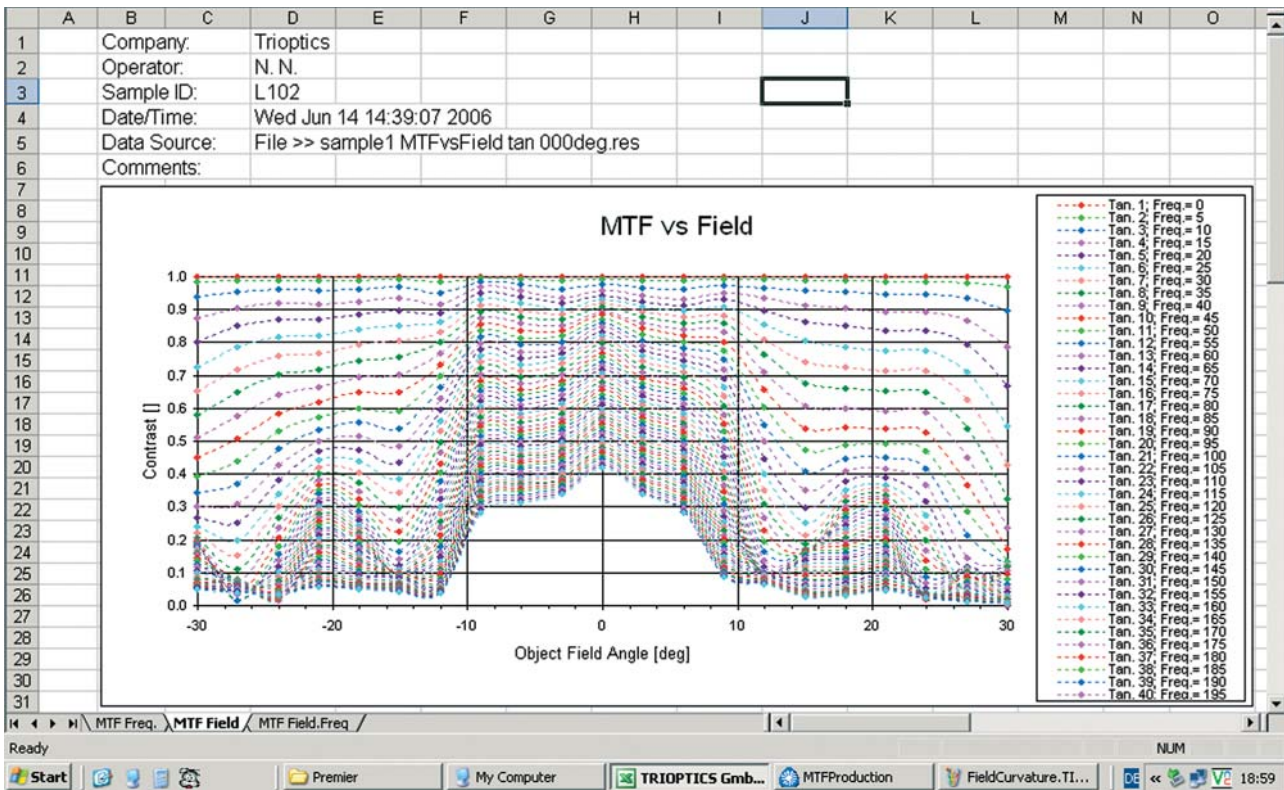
| | A | B | C | D | E | F | G | H | I | J | K | L | M | N | O |
|---|---|---|---|---|---|---|---|---|---|---|---|---|---|---|---|
| 1 | | Company: | | Trioptics | | | | | | | | | | | |
| 2 | | Operator: | | N. N. | | | | | | | | | | | |
| 3 | | Sample ID: | | L102 | | | | | | | | | | | |
| 4 | | Date/Time: | | Wed Jun 14 14:39:07 2006 | | | | | | | | | | | |
| 5 | | Data Source: | | File >> sample1 MTFvsField tan 000deg.res | | | | | | | | | | | |
| 6 | | Comments: | | | | | | | | | | | | | |

7
8
9
10
11
12
13
14
15
16
17
18
19
20
21
22
23
24
25
26
27
28
29
30
31

MTF vs Field

1.0
0.9
0.8
0.7
0.6
0.5
0.4
0.3
0.2
0.1
0.0

Contrast []

-30 -20 -10 0 10 20 30

Object Field Angle [deg]

Tan. 1; Freq.= 0
Tan. 2; Freq.= 5
Tan. 3; Freq.= 10
Tan. 4; Freq.= 15
Tan. 5; Freq.= 20
Tan. 6; Freq.= 25
Tan. 7; Freq.= 30
Tan. 8; Freq.= 35
Tan. 9; Freq.= 40
Tan. 10; Freq.= 45
Tan. 11; Freq.= 50
Tan. 12; Freq.= 55
Tan. 13; Freq.= 60
Tan. 14; Freq.= 65
Tan. 15; Freq.= 70
Tan. 16; Freq.= 75
Tan. 17; Freq.= 80
Tan. 18; Freq.= 85
Tan. 19; Freq.= 90
Tan. 20; Freq.= 95
Tan. 21; Freq.= 100
Tan. 22; Freq.= 105
Tan. 23; Freq.= 110
Tan. 24; Freq.= 115
Tan. 25; Freq.= 120
Tan. 26; Freq.= 125
Tan. 27; Freq.= 130
Tan. 28; Freq.= 135
Tan. 29; Freq.= 140
Tan. 30; Freq.= 145
Tan. 31; Freq.= 150
Tan. 32; Freq.= 155
Tan. 33; Freq.= 160
Tan. 34; Freq.= 165
Tan. 35; Freq.= 170
Tan. 36; Freq.= 175
Tan. 37; Freq.= 180
Tan. 38; Freq.= 185
Tan. 39; Freq.= 190
Tan. 40; Freq.= 195

MTF Freq. MTF Field MTF Field.Freq

Ready NUM

Start Premier My Computer TRIOPTICS Gmb... MTFProduction FieldCurvature.TI... DE 18:59